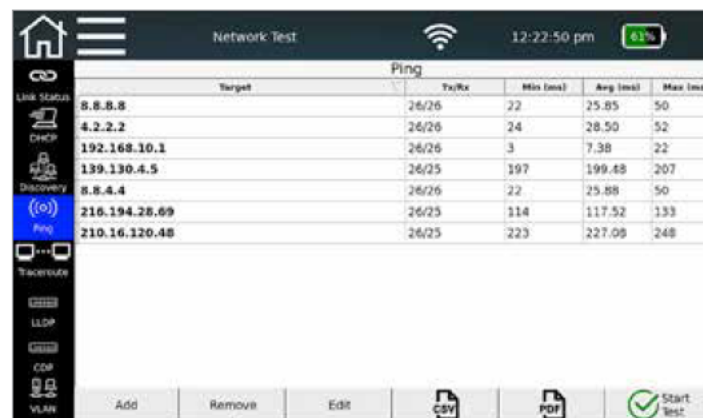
Network Test

12:22:50 pm

61%

Link Status

DHCP

Discovery

Ping

Traceroute

LLDP

CDP

VLAN

Ping

| Target | Tx/Rx | Min (ms) | Avg (ms) | Max (ms |
|---|---|---|---|---|
| 8.8.8.8 | 26/26 | 22 | 25.85 | 50 |
| 4.2.2.2 | 26/26 | 24 | 28.50 | 52 |
| 192.168.10.1 | 26/26 | 3 | 7.38 | 22 |
| 139.130.4.5 | 26/25 | 197 | 199.48 | 207 |
| 8.8.4.4 | 26/26 | 22 | 25.88 | 50 |
| 216.194.28.69 | 26/25 | 114 | 117.52 | 133 |
| 210.16.120.48 | 26/25 | 223 | 227.08 | 248 |

Add

Remove

Edit

CSV

PDF

Start Test